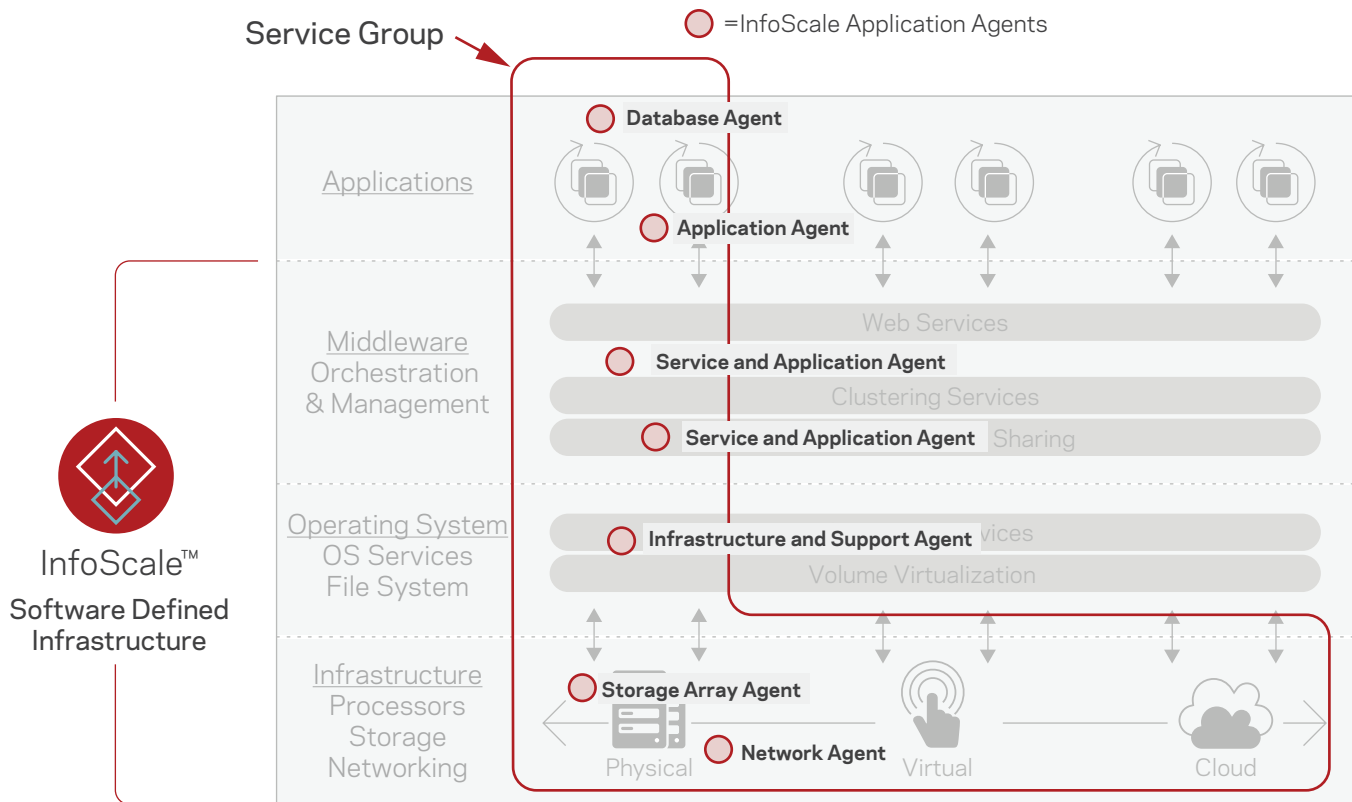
Service Group

=InfoScale Application Agents

Database Agent

Applications

Application Agent

Middleware
Orchestration
& Management

Web Services

Service and Application Agent

Clustering Services

Service and Application Agent Sharing

Operating System
OS Services
File System

Infrastructure and Support Agent vices

Volume Virtualization

InfoScale™
Software Defined
Infrastructure

Infrastructure
Processors
Storage
Networking

Storage Array Agent

Network Agent

Physical

Virtual

Cloud